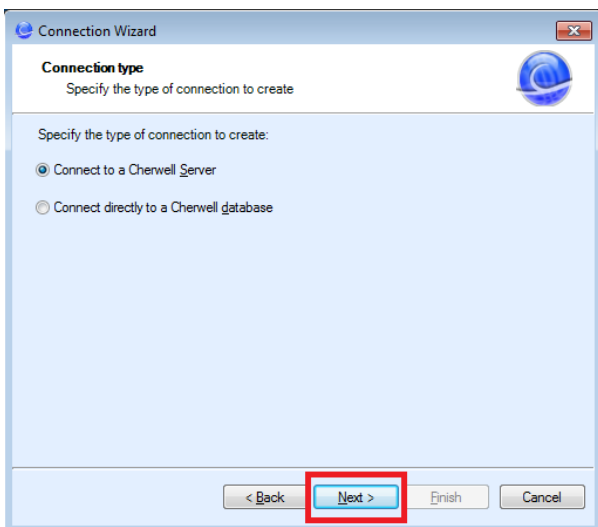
Connection Wizard

Connection type
Specify the type of connection to create

Specify the type of connection to create:

Connect to a Cherwell Server

Connect directly to a Cherwell database

< Back
Next >
Finish
Cancel